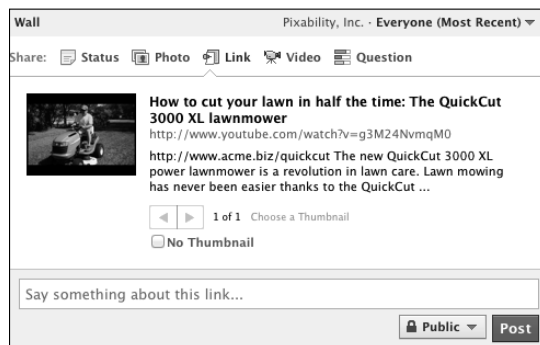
Wall

Pixability, Inc. · Everyone (Most Recent)

Share: Status Photo Link Video Question

How to cut your lawn in half the time: The QuickCut 3000 XL lawnmower
http://www.youtube.com/watch?v=g3M24NvmqM0

http://www.acme.biz/quickcut The new QuickCut 3000 XL power lawnmower is a revolution in lawn care. Lawn mowing has never been easier thanks to the QuickCut ...

1 of 1 Choose a Thumbnail

No Thumbnail

Say something about this link...

Public

Post